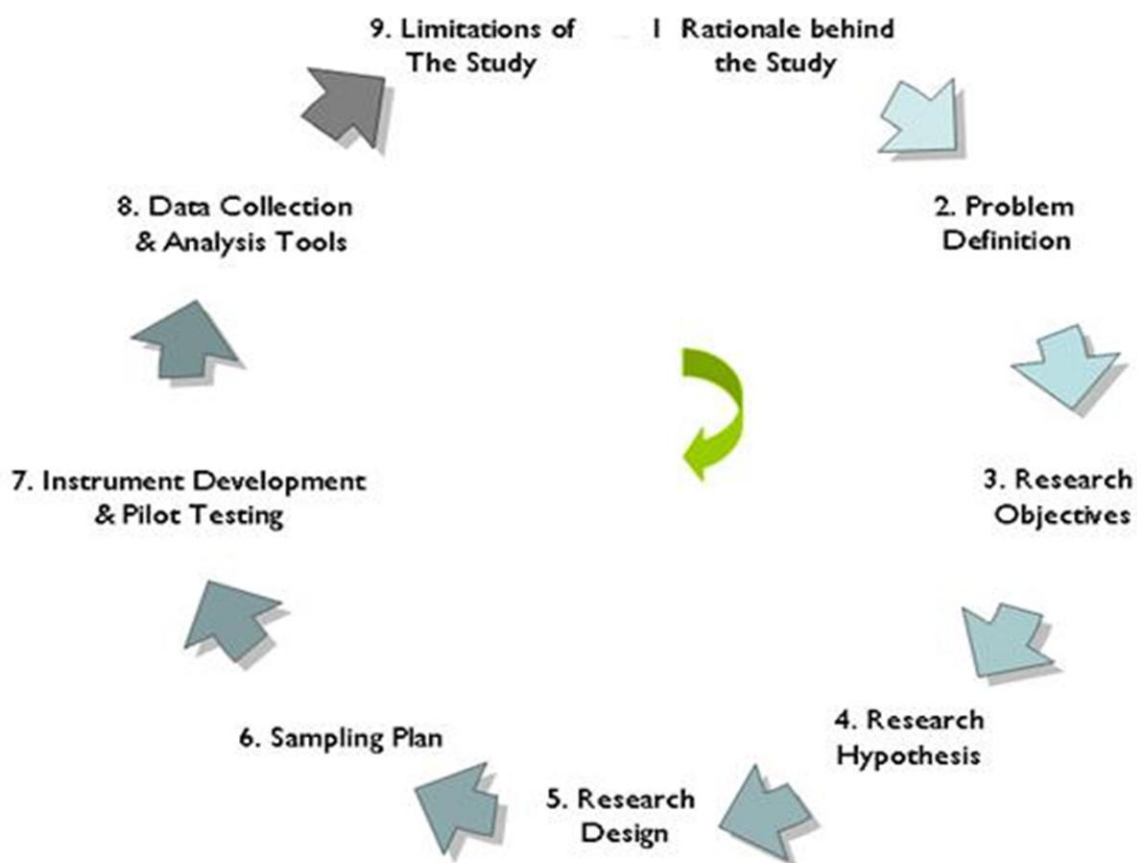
1 Rationale behind the Study

2. Problem Definition

3. Research Objectives

4. Research Hypothesis

5. Research Design

6. Sampling Plan

7. Instrument Development & Pilot Testing

8. Data Collection & Analysis Tools

9. Limitations of The Study